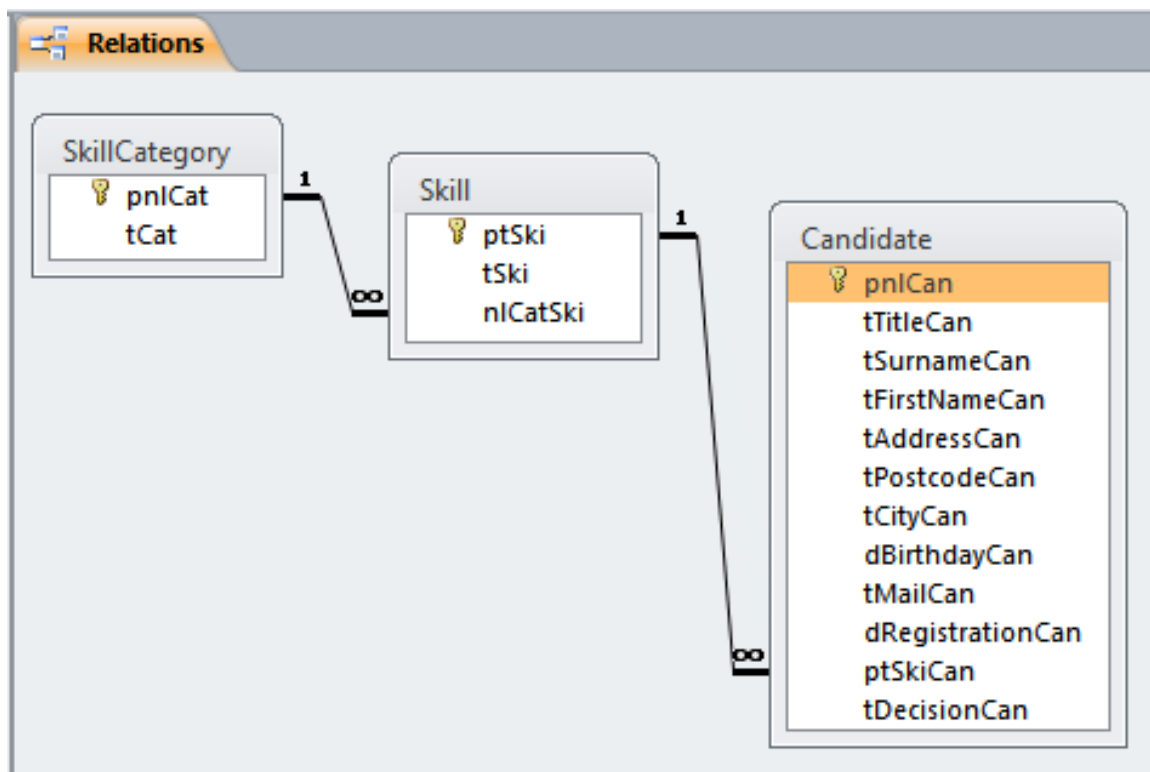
Relations

SkillCategory
pnlCat
tCat

1
∞

Skill
ptSki
tSki
nlCatSki

1
∞

Candidate
pnlCan
tTitleCan
tSurnameCan
tFirstNameCan
tAddressCan
tPostcodeCan
tCityCan
dBirthdayCan
tMailCan
dRegistrationCan
ptSkiCan
tDecisionCan